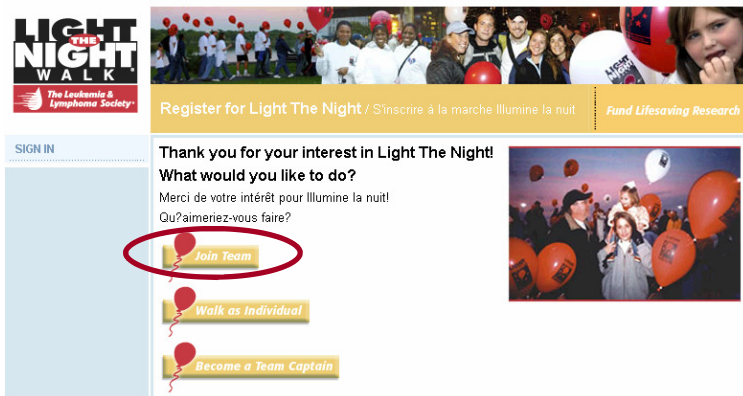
LIGHT THE NIGHT WALK®
The Leukemia & Lymphoma Society®

Register for Light The Night / S'inscrire à la marche Illumine la nuit

Fund Lifesaving Research

SIGN IN

Thank you for your interest in Light The Night!
What would you like to do?

Merci de votre intérêt pour Illumine la nuit!
Qu?aimeriez-vous faire?

Join Team

Walk as Individual

Become a Team Captain